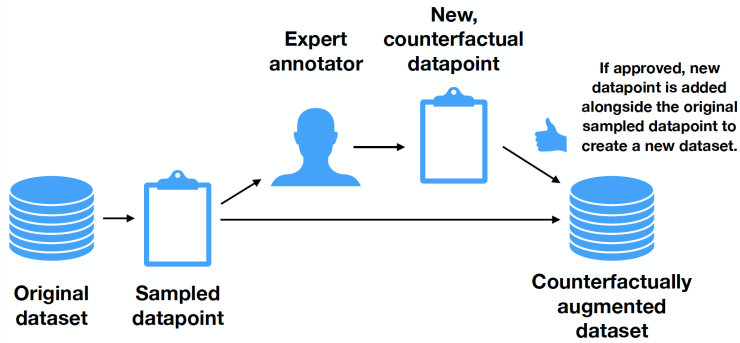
New, counterfactual datapoint

Expert annotator

If approved, new datapoint is added alongside the original sampled datapoint to create a new dataset.

Original dataset

Sampled datapoint

Counterfactually augmented dataset